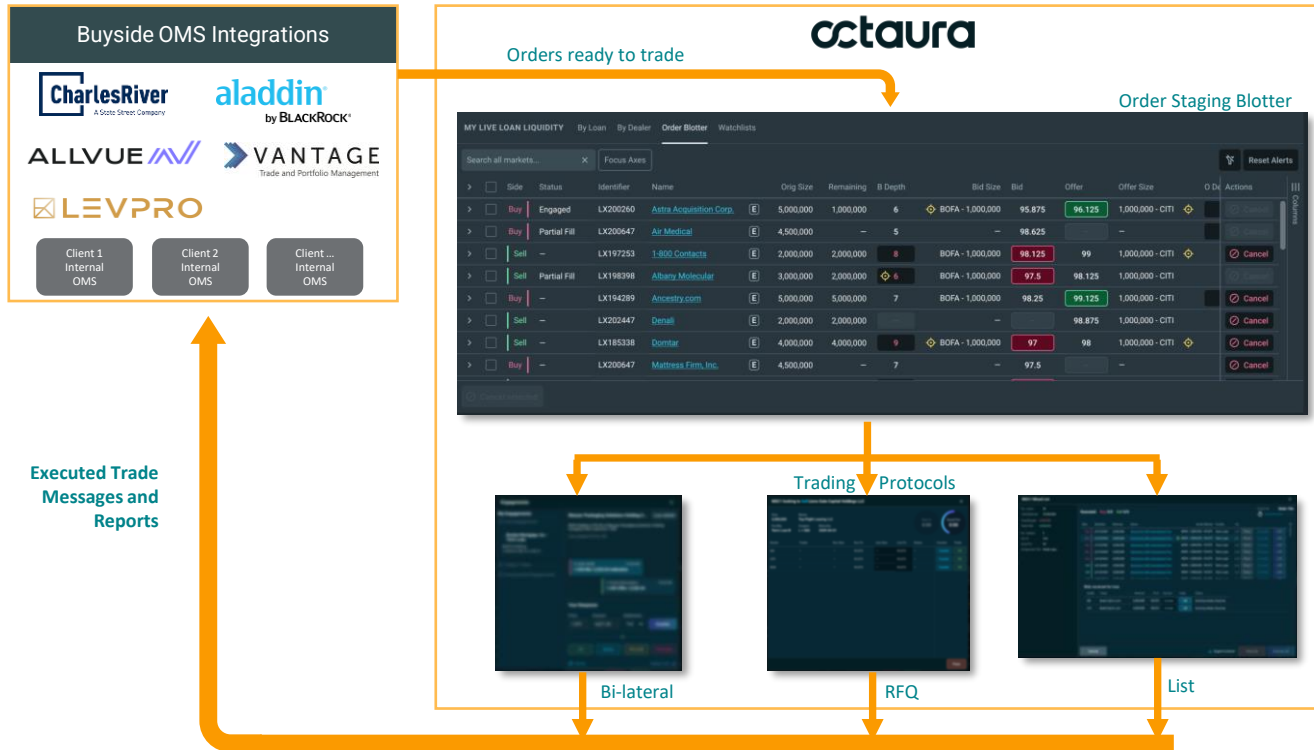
Buyside OMS Integrations

CharlesRiver
A State Street Company

aladdin
by BLACKROCK

ALLVUE

VANTAGE
Trade and Portfolio Management

LEVPRO

Client 1 Internal OMS

Client 2 Internal OMS

Client ... Internal OMS

octaura

Orders ready to trade

Order Staging Blotter

MY LIVE LOAN LIQUIDITY By Loan By Dealer Order Blotter Watchlists

Search all markets... Focus Axes Reset Alerts

| Side | Status | Identifier | Name | | Orig Size | Remaining | B Depth | Bid Size | Bid | Offer | Offer Size | Actions |
|---|---|---|---|---|---|---|---|---|---|---|---|---|
| Buy | Engaged | LX200260 | Astra Acquisition Corp. | E | 5,000,000 | 1,000,000 | 6 | BOFA - 1,000,000 | 95.875 | 96.125 | 1,000,000 - CITI | Cancel |
| Buy | Partial Fill | LX200647 | Air Medical | E | 4,500,000 | – | 5 | – | 98.625 | | – | Cancel |
| Sell | – | LX197253 | 1-800 Contacts | E | 2,000,000 | 2,000,000 | 8 | BOFA - 1,000,000 | 98.125 | 99 | 1,000,000 - CITI | Cancel |
| Sell | Partial Fill | LX198398 | Albany Molecular | E | 3,000,000 | 2,000,000 | 6 | BOFA - 1,000,000 | 97.5 | 98.125 | 1,000,000 - CITI | Cancel |
| Buy | – | LX194289 | Ancestry.com | E | 5,000,000 | 5,000,000 | 7 | BOFA - 1,000,000 | 98.25 | 99.125 | 1,000,000 - CITI | Cancel |
| Sell | – | LX202447 | Denali | E | 2,000,000 | 2,000,000 | | – | | 98.875 | 1,000,000 - CITI | Cancel |
| Sell | – | LX185338 | Domtar | E | 4,000,000 | 4,000,000 | 9 | BOFA - 1,000,000 | 97 | 98 | 1,000,000 - CITI | Cancel |
| Buy | – | LX200647 | Mattress Firm, Inc. | E | 4,500,000 | – | 7 | – | 97.5 | | – | Cancel |

Columns

Executed Trade Messages and Reports

Trading Protocols

Bi-lateral

RFQ

List